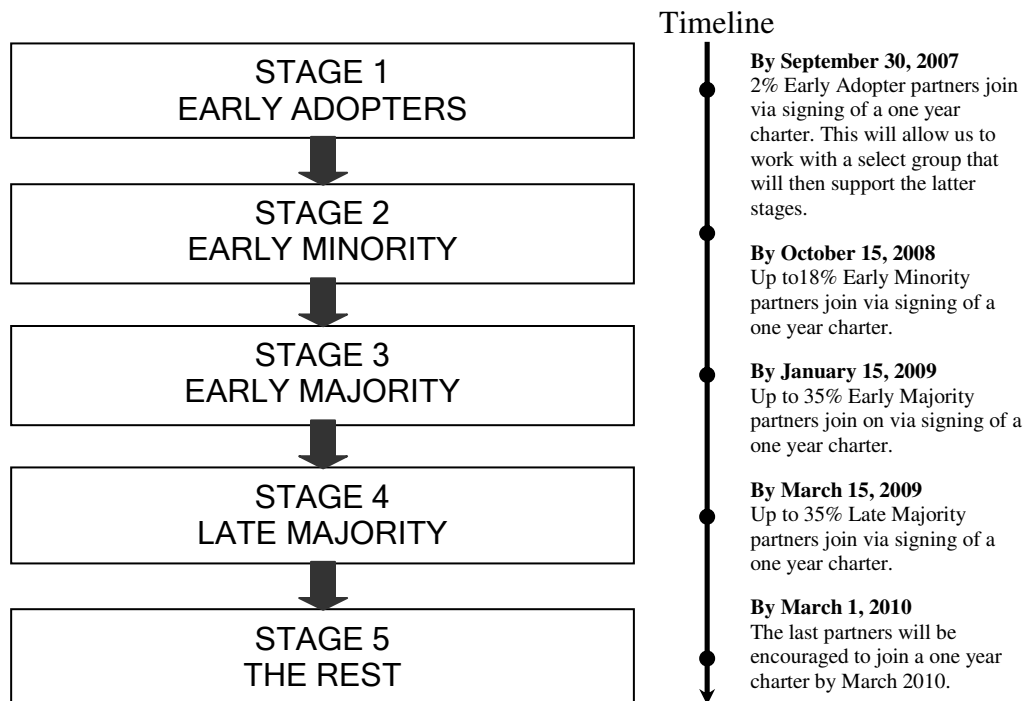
STAGE 1
EARLY ADOPTERS

STAGE 2
EARLY MINORITY

STAGE 3
EARLY MAJORITY

STAGE 4
LATE MAJORITY

STAGE 5
THE REST

Timeline

**By September 30, 2007**
2% Early Adopter partners join via signing of a one year charter. This will allow us to work with a select group that will then support the latter stages.

**By October 15, 2008**
Up to18% Early Minority partners join via signing of a one year charter.

**By January 15, 2009**
Up to 35% Early Majority partners join on via signing of a one year charter.

**By March 15, 2009**
Up to 35% Late Majority partners join via signing of a one year charter.

**By March 1, 2010**
The last partners will be encouraged to join a one year charter by March 2010.